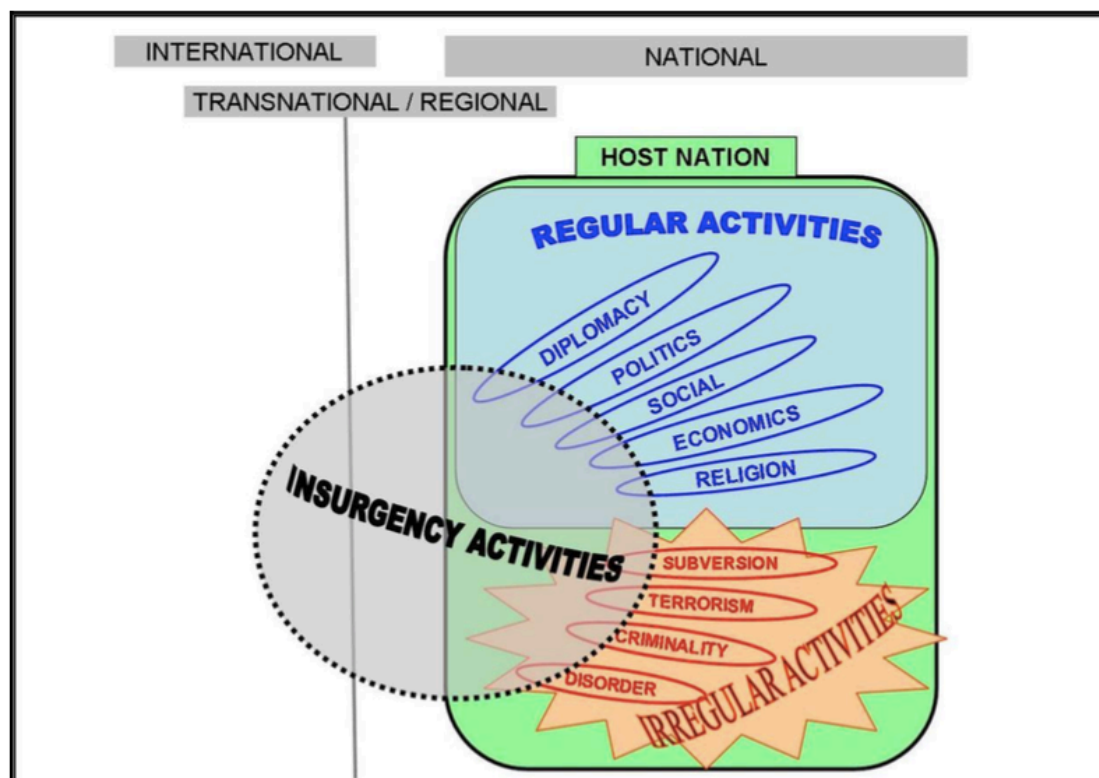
INTERNATIONAL

NATIONAL

TRANSNATIONAL / REGIONAL

HOST NATION

REGULAR ACTIVITIES

DIPLOMACY

POLITICS

SOCIAL

ECONOMICS

RELIGION

INSURGENCY ACTIVITIES

SUBVERSION

TERRORISM

CRIMINALITY

DISORDER

IRREGULAR ACTIVITIES